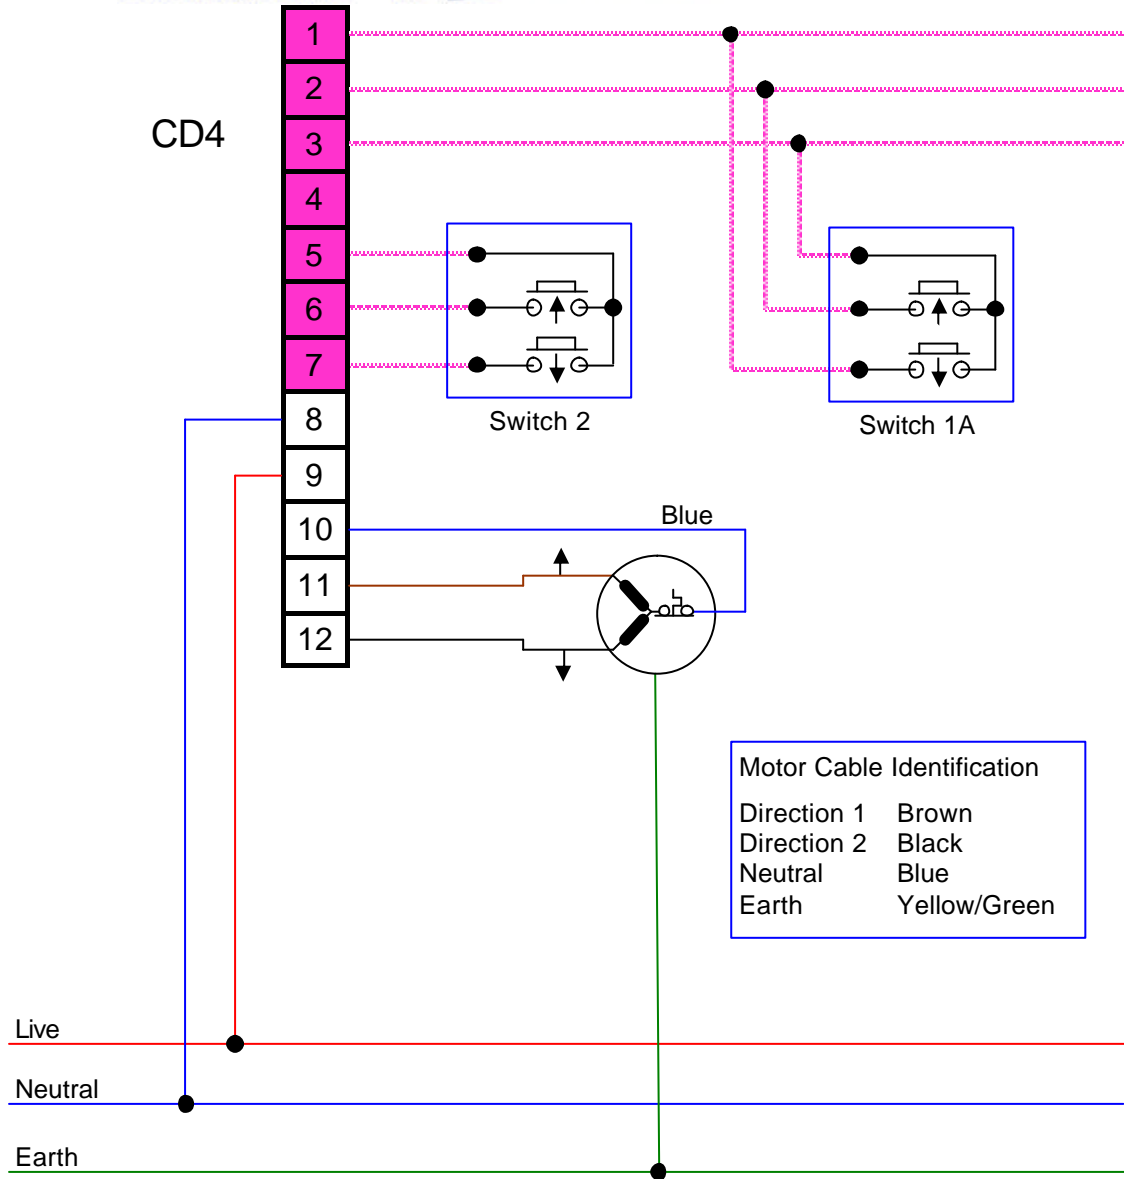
CD4

1
2
3
4
5
6
7
8
9
10
11
12

Switch 2

Switch 1A

Blue

Motor Cable Identification

| Direction 1 | Brown |
|---|---|
| Direction 2 | Black |
| Neutral | Blue |
| Earth | Yellow/Green |

Live

Neutral

Earth